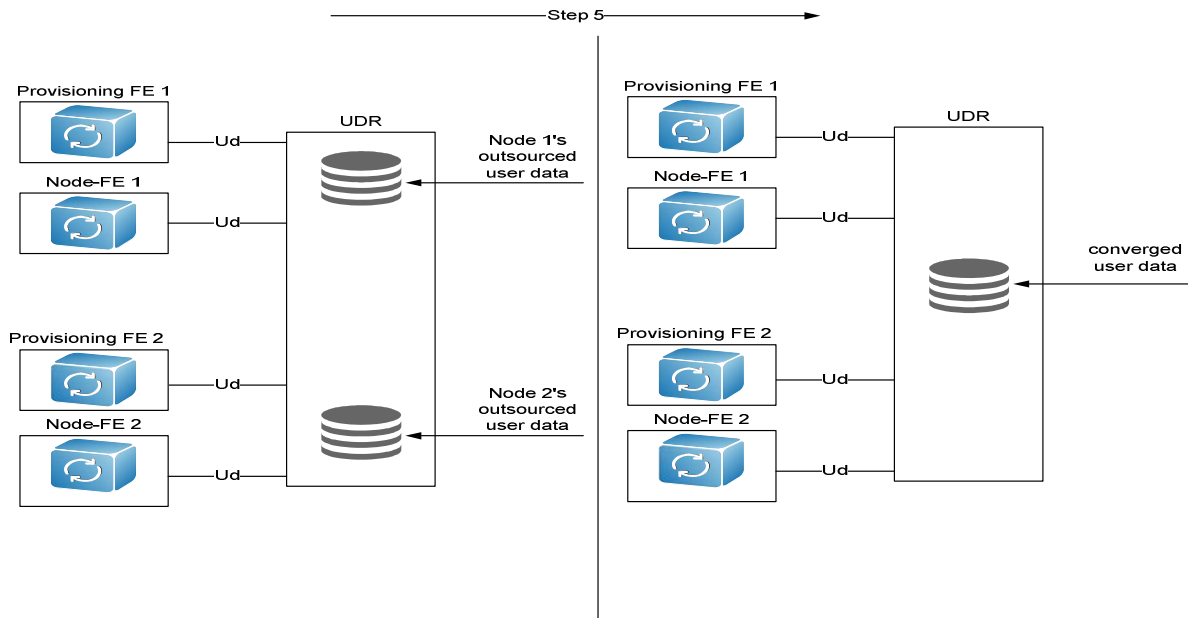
Step 5

Provisioning FE 1
Ud
Node-FE 1
Ud
Provisioning FE 2
Ud
Node-FE 2
Ud
UDR
Node 1's outsourced user data
Node 2's outsourced user data

Provisioning FE 1
Ud
Node-FE 1
Ud
Provisioning FE 2
Ud
Node-FE 2
Ud
UDR
converged user data